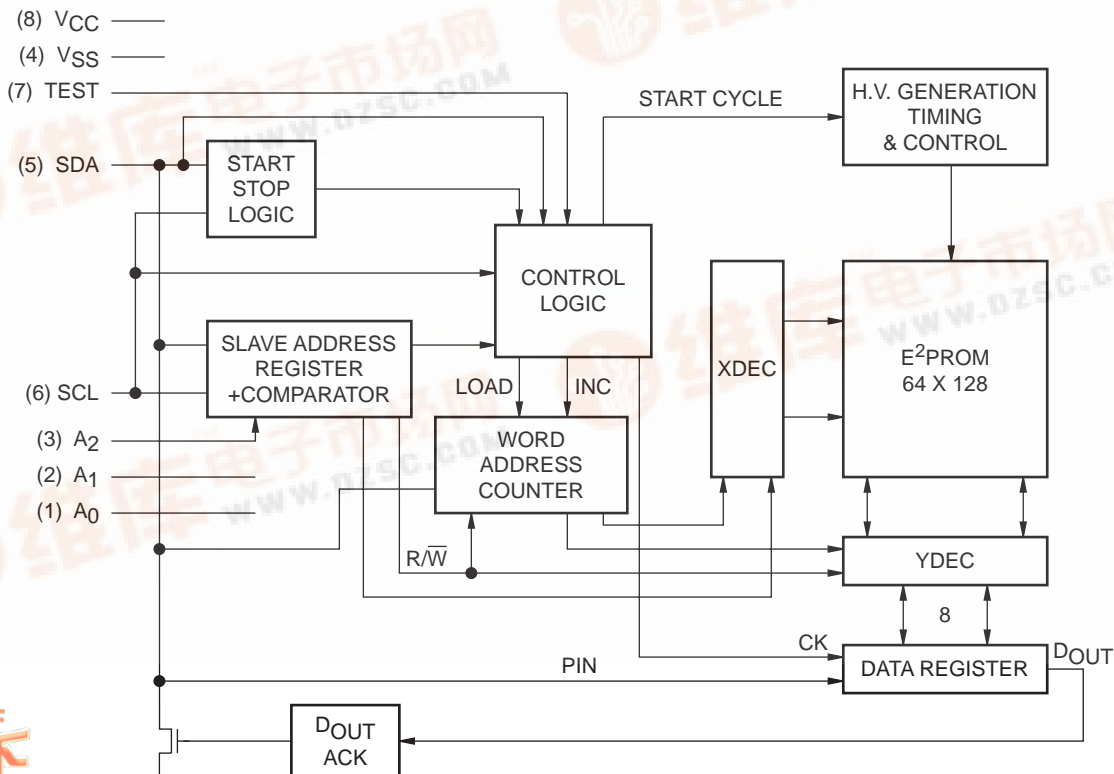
(8) $V_{CC}$
(4) $V_{SS}$
(7) TEST
(5) SDA
(6) SCL
(3) $A_2$
(2) $A_1$
(1) $A_0$

START STOP LOGIC

START CYCLE

H.V. GENERATION TIMING & CONTROL

CONTROL LOGIC

SLAVE ADDRESS REGISTER +COMPARATOR

LOAD
INC

WORD ADDRESS COUNTER

XDEC

$E^2$PROM 64 X 128

R/$\overline{W}$

YDEC

8

CK

PIN

DATA REGISTER

$D_{OUT}$

$D_{OUT}$ ACK

www.dzsc.com